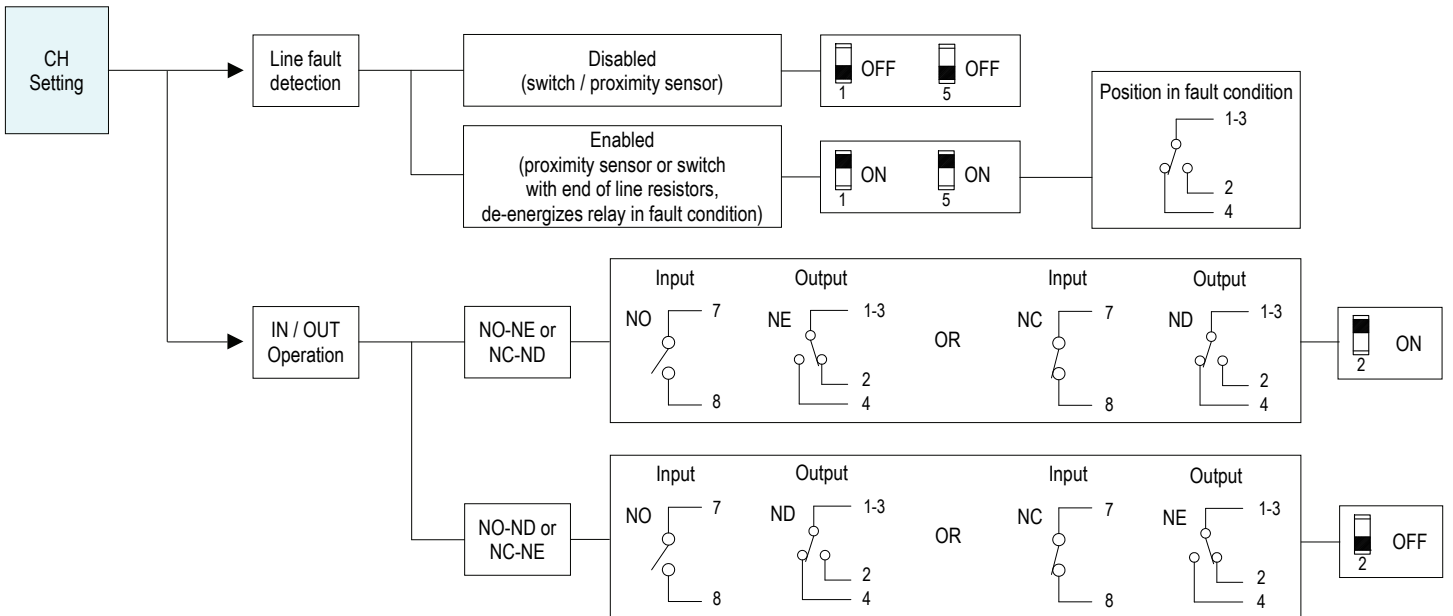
CH Setting

Line fault detection

Disabled (switch / proximity sensor)

OFF OFF
1 5

Enabled (proximity sensor or switch with end of line resistors, de-energizes relay in fault condition)

ON ON
1 5

Position in fault condition
1-3
2
4

IN / OUT Operation

NO-NE or NC-ND

Input Output Input Output
NO 7 NE 1-3 OR NC 7 ND 1-3
8 2 8 2
4 4

ON
2

NO-ND or NC-NE

Input Output Input Output
NO 7 ND 1-3 OR NC 7 NE 1-3
8 2 8 2
4 4

OFF
2